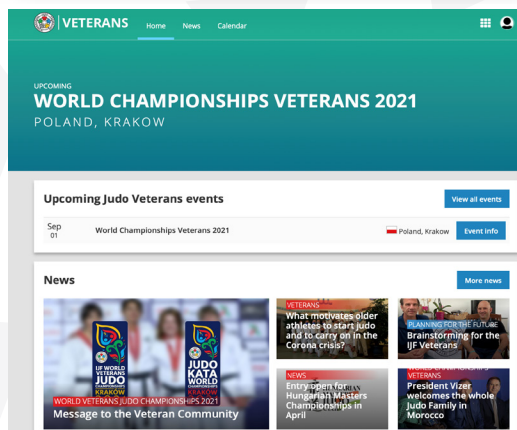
VETERANS Home News Calendar

UPCOMING
WORLD CHAMPIONSHIPS VETERANS 2021
POLAND, KRAKOW

Upcoming Judo Veterans events
View all events

Sep 01 World Championships Veterans 2021 Poland, Krakow Event info

News
More news

IJF WORLD VETERANS JUDO CHAMPIONSHIPS
JUDO KATA WORLD CHAMPIONSHIPS
KRAKOW
WORLD VETERANS JUDO CHAMPIONSHIPS 2021
Message to the Veteran Community

VETERANS
What motivates older athletes to start judo and to carry on in the Corona crisis?

PLANNING FOR THE FUTURE
Brainstorming for the IJF Veterans

NEWS
Entry open for Hungarian Masters Championships in April

VETERANS
President Vizer welcomes the whole Judo Family in Morocco